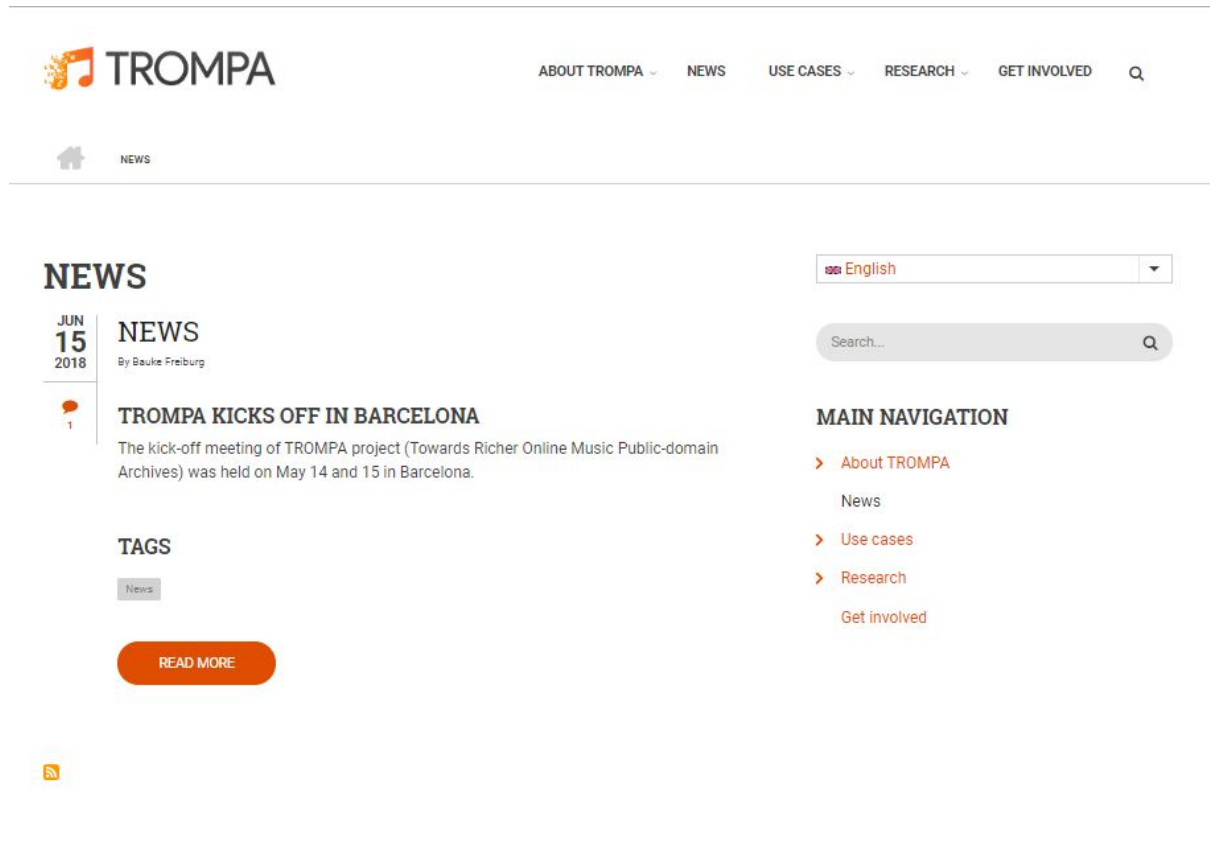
TROMPA

ABOUT TROMPA NEWS USE CASES RESEARCH GET INVOLVED

NEWS

NEWS

JUN
15
2018

NEWS
By Bauke Freiburg

1

TROMPA KICKS OFF IN BARCELONA

The kick-off meeting of TROMPA project (Towards Richer Online Music Public-domain Archives) was held on May 14 and 15 in Barcelona.

TAGS

News

READ MORE

English

Search...

MAIN NAVIGATION

About TROMPA
News
Use cases
Research
Get involved